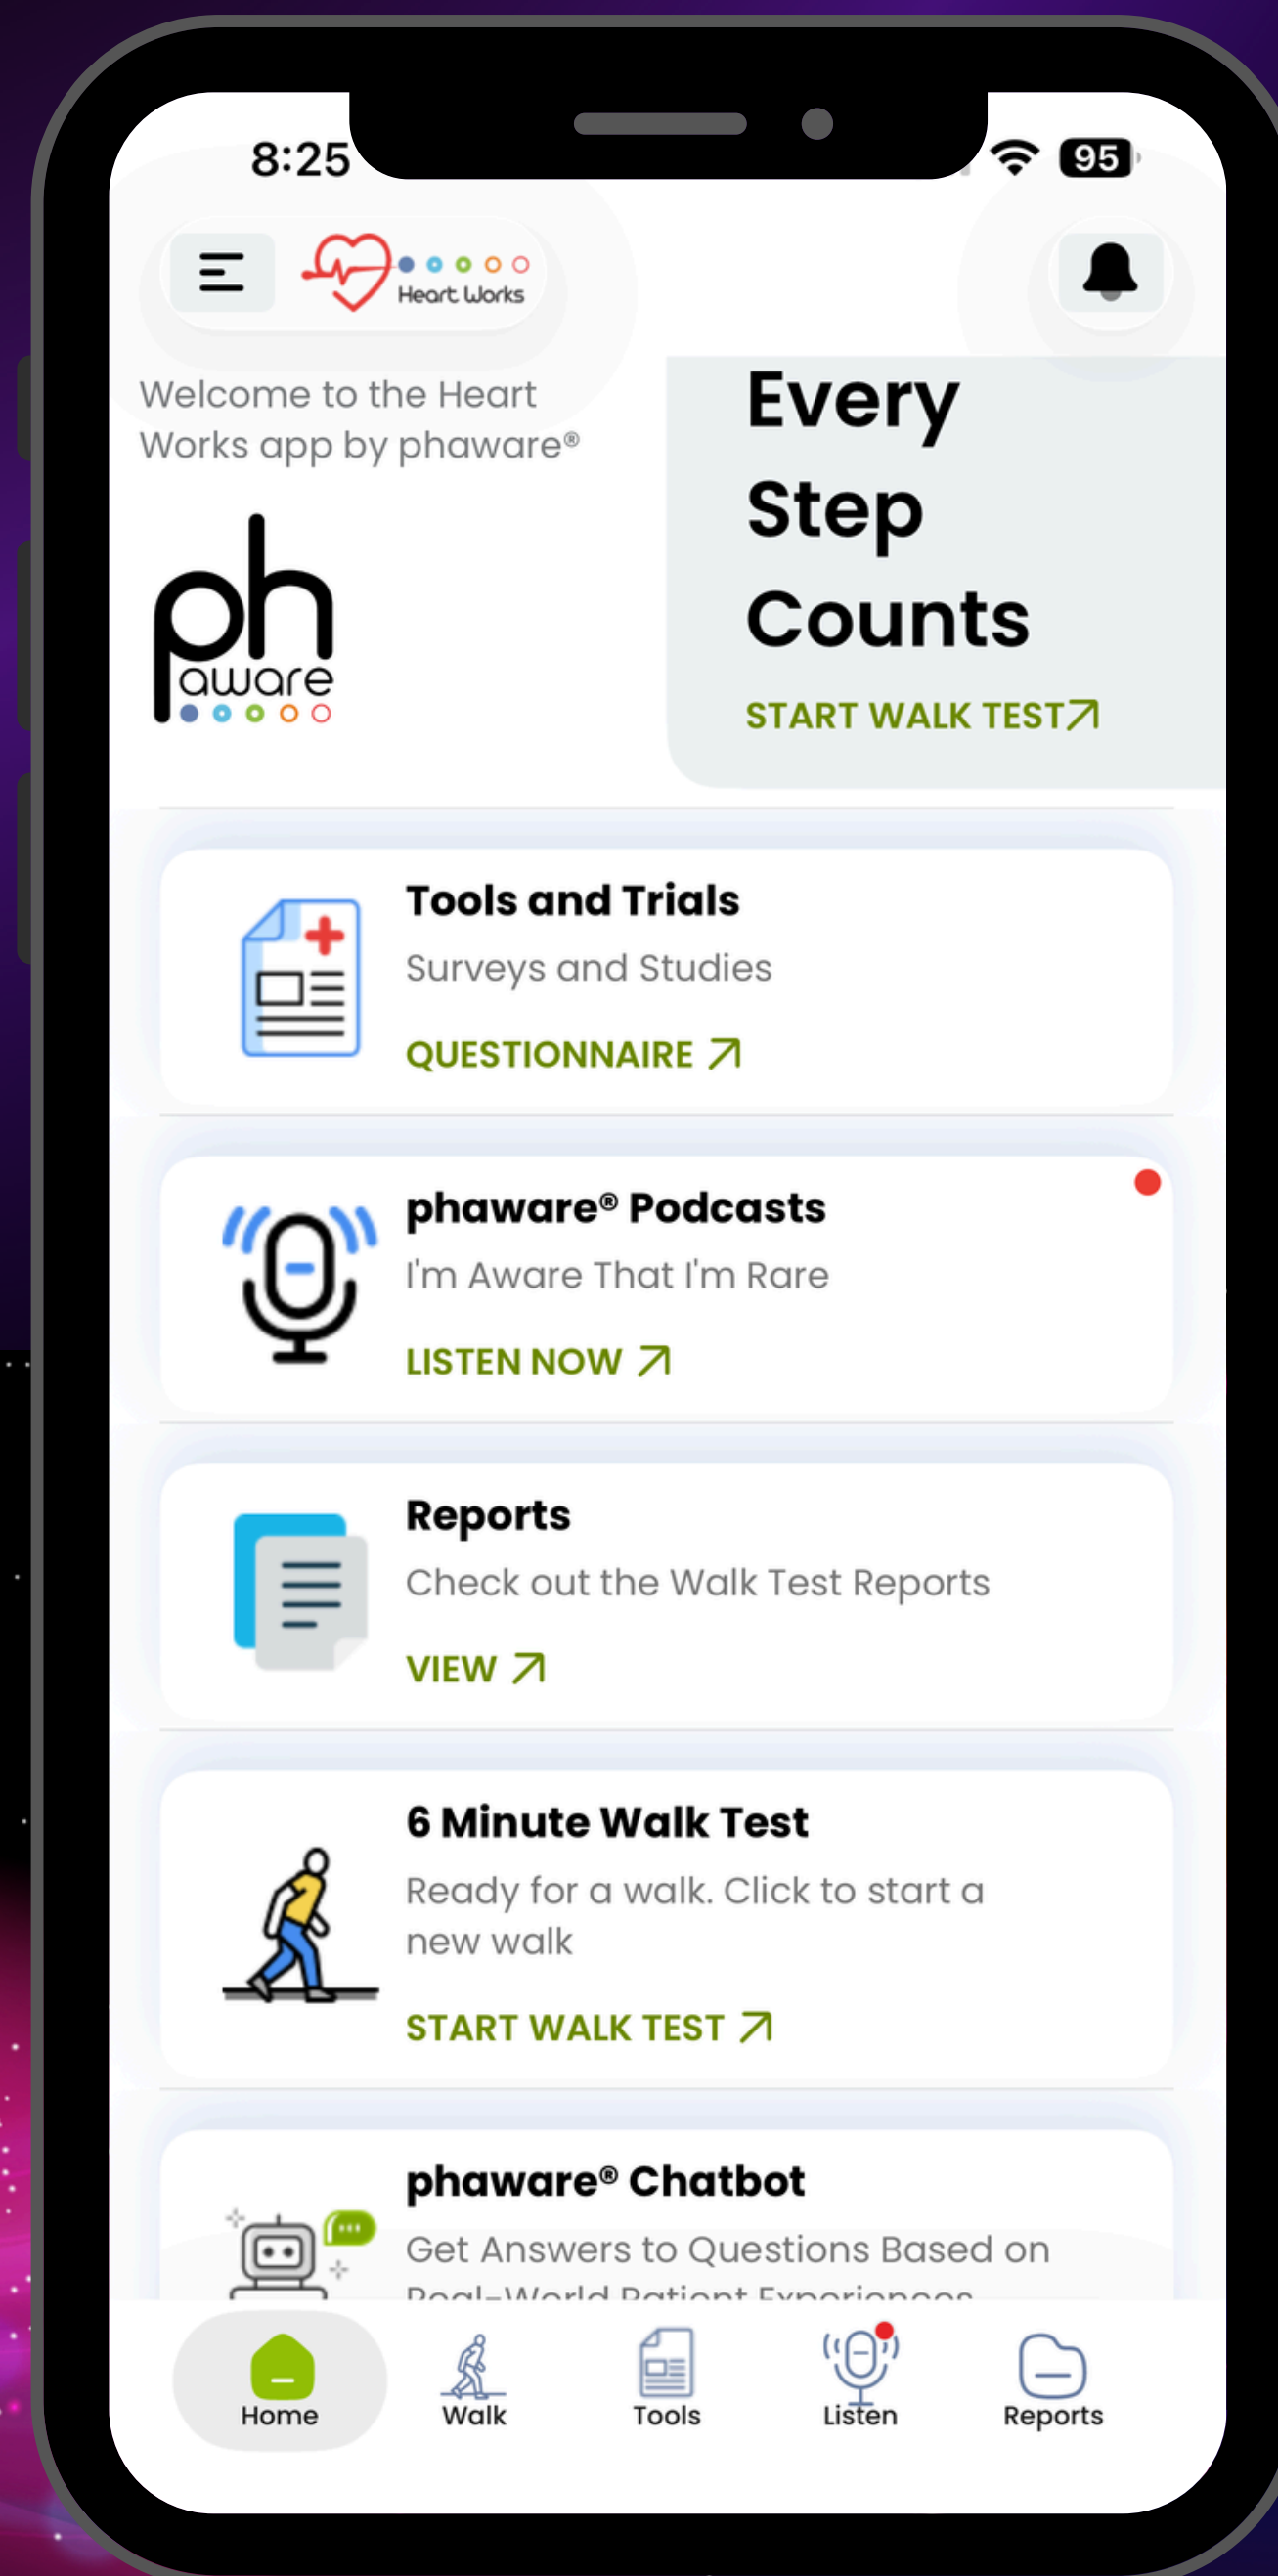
8:25

95

Heart Works

Welcome to the Heart Works app by phaware®

ph aware

Every Step Counts

START WALK TEST↗

Tools and Trials

Surveys and Studies

QUESTIONNAIRE ↗

phaware® Podcasts

I'm Aware That I'm Rare

LISTEN NOW ↗

Reports

Check out the Walk Test Reports

VIEW ↗

6 Minute Walk Test

Ready for a walk. Click to start a new walk

START WALK TEST ↗

phaware® Chatbot

Get Answers to Questions Based on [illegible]

Home Walk Tools Listen Reports